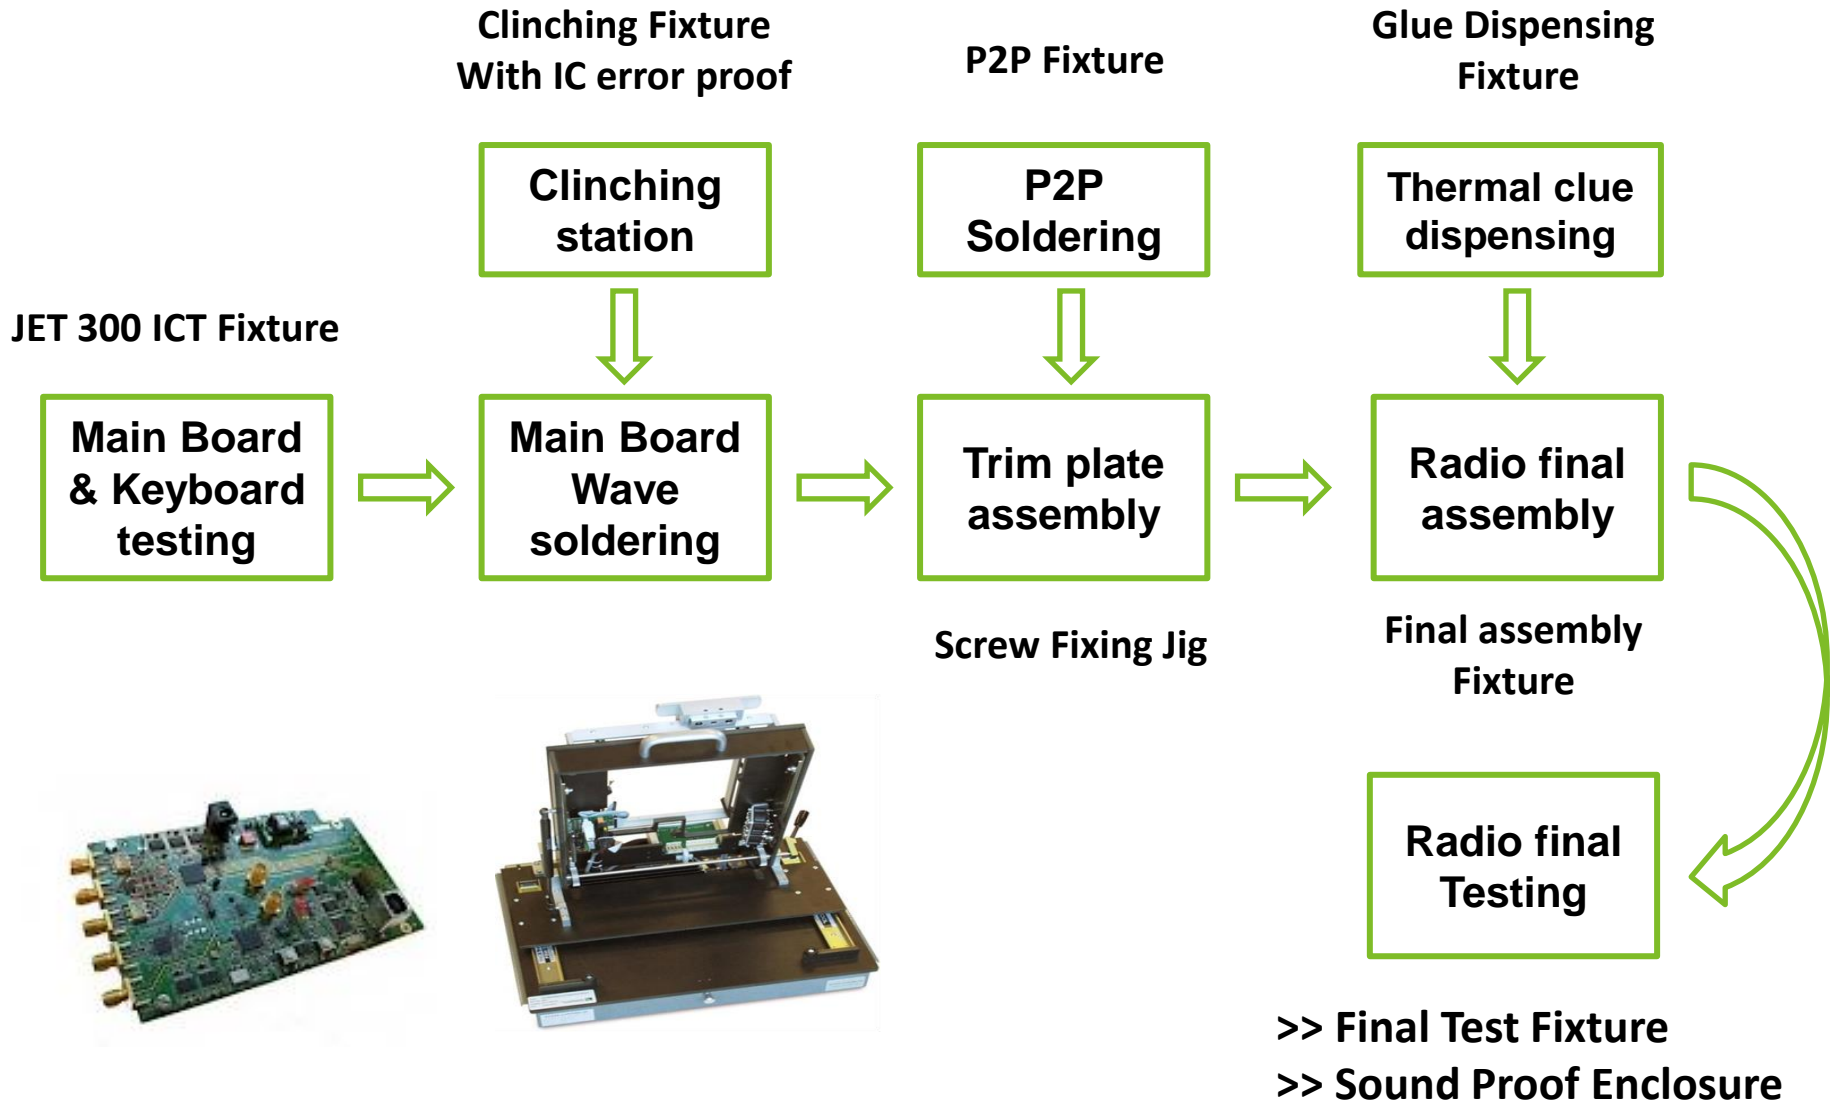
Clinching Fixture
With IC error proof

P2P Fixture

Glue Dispensing
Fixture

Clinching station

P2P Soldering

Thermal clue dispensing

JET 300 ICT Fixture

Main Board & Keyboard testing

Main Board Wave soldering

Trim plate assembly

Radio final assembly

Screw Fixing Jig

Final assembly
Fixture

Radio final Testing

>> Final Test Fixture
>> Sound Proof Enclosure